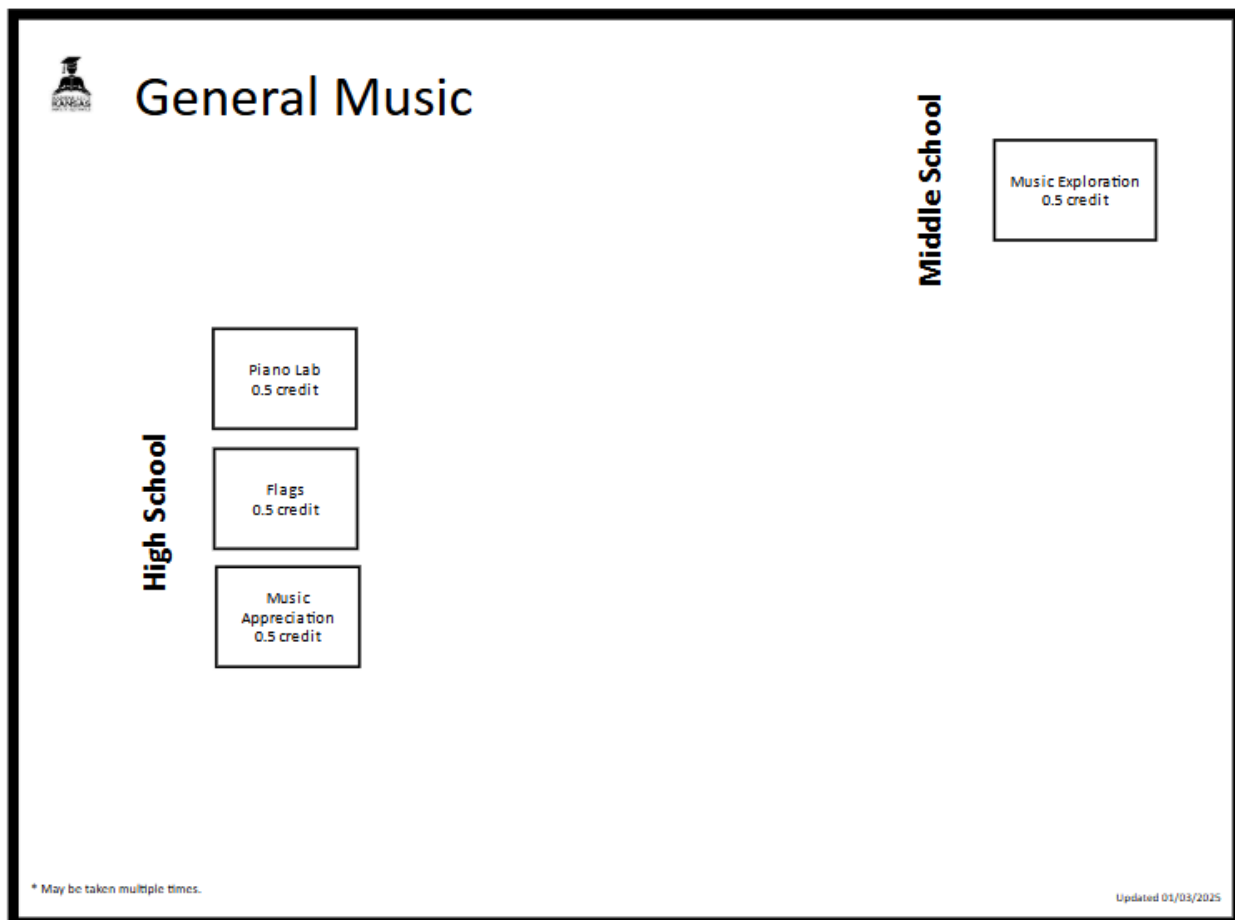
KANSAS

General Music

Middle School

Music Exploration
0.5 credit

High School

Piano Lab
0.5 credit

Flags
0.5 credit

Music Appreciation
0.5 credit

* May be taken multiple times.

Updated 01/03/2025